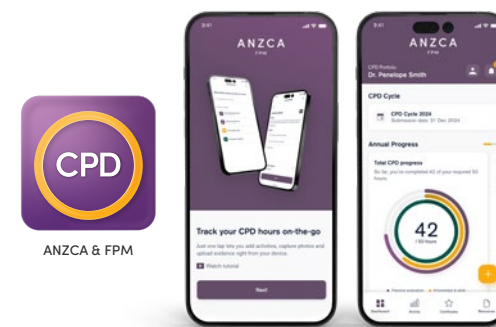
CPD

ANZCA & FPM

9:41

ANZCA
FPM

Track your CPD hours on-the-go

Just one tap lets you add activities, capture photos and upload evidence right from your device.

Watch tutorial

Next

9:41

ANZCA
FPM

CPD Portfolio
Dr. Penelope Smith

CPD Cycle

CPD Cycle 2024
Submission date: 31 Dec 2024

Annual Progress

Total CPD progress

So far, you've completed 42 of your required 50 hours.

42
/ 50 hours

Dashboard

Activity

Certificates

Resources